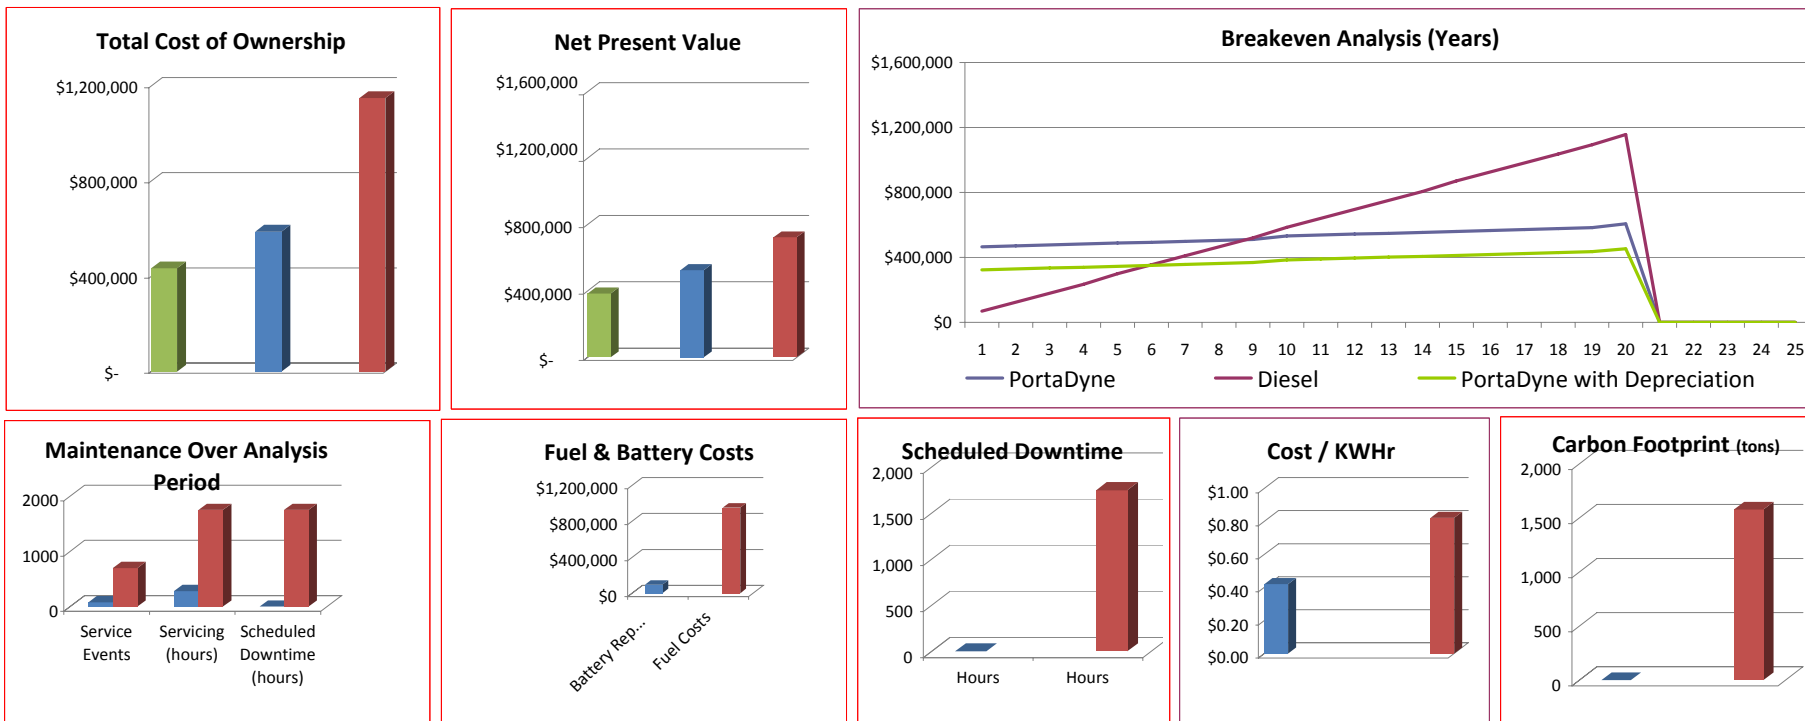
Total Cost of Ownership

$1,200,000
$800,000
$400,000
$-

Net Present Value

$1,600,000
$1,200,000
$800,000
$400,000
$-

Breakeven Analysis (Years)

$1,600,000
$1,200,000
$800,000
$400,000
$0

1 2 3 4 5 6 7 8 9 10 11 12 13 14 15 16 17 18 19 20 21 22 23 24 25

PortaDyne Diesel PortaDyne with Depreciation

Maintenance Over Analysis Period

2000
1000
0

Service Events
Servicing (hours)
Scheduled Downtime (hours)

Fuel & Battery Costs

$1,200,000
$800,000
$400,000
$0

Battery Rep...
Fuel Costs

Scheduled Downtime

2,000
1,500
1,000
500
0

Hours
Hours

Cost / KWHr

$1.00
$0.80
$0.60
$0.40
$0.20
$0.00

Carbon Footprint (tons)

2,000
1,500
1,000
500
0